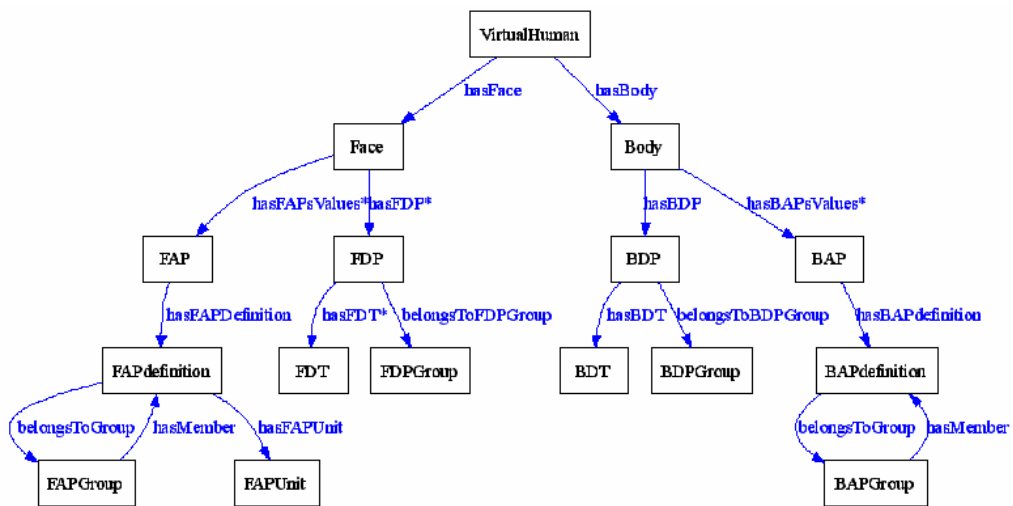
VirtualHuman
hasFace
hasBody
Face
Body
hasFAPsValues*
hasFDP*
hasBDP
hasBAPsValues*
FAP
FDP
BDP
BAP
hasFAPDefinition
hasFDT*
belongsToFDPGroup
hasBDT
belongsToBDPGroup
hasBAPdefinition
FAPdefinition
FDT
FDPGroup
BDT
BDPGroup
BAPdefinition
belongsToGroup
hasMember
hasFAPUnit
belongsToGroup
hasMember
FAPGroup
FAPUnit
BAPGroup